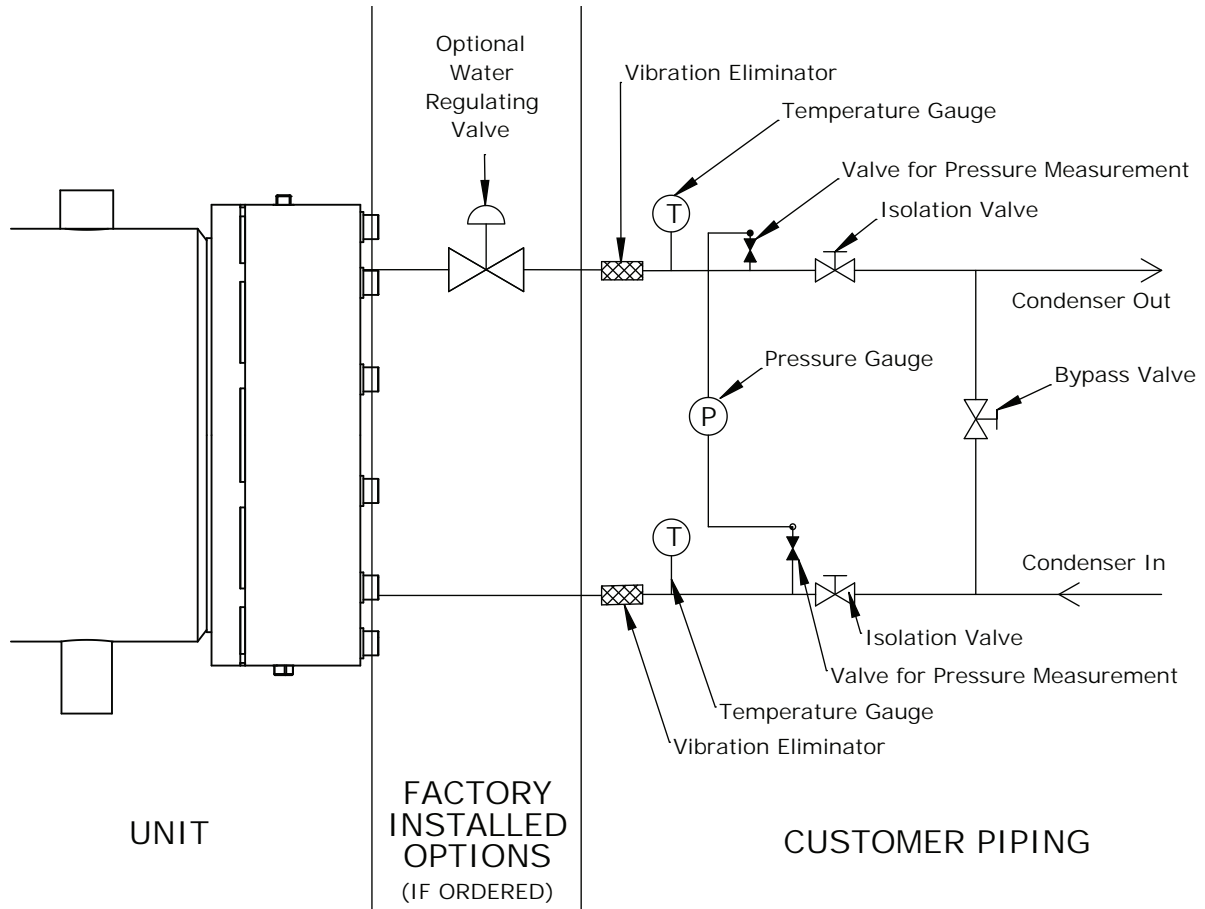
Optional Water Regulating Valve

Vibration Eliminator

Temperature Gauge

Valve for Pressure Measurement

T

Isolation Valve

Condenser Out

Pressure Gauge

P

Bypass Valve

T

Condenser In

Isolation Valve

Valve for Pressure Measurement

Temperature Gauge

Vibration Eliminator

UNIT

FACTORY INSTALLED OPTIONS (IF ORDERED)

CUSTOMER PIPING